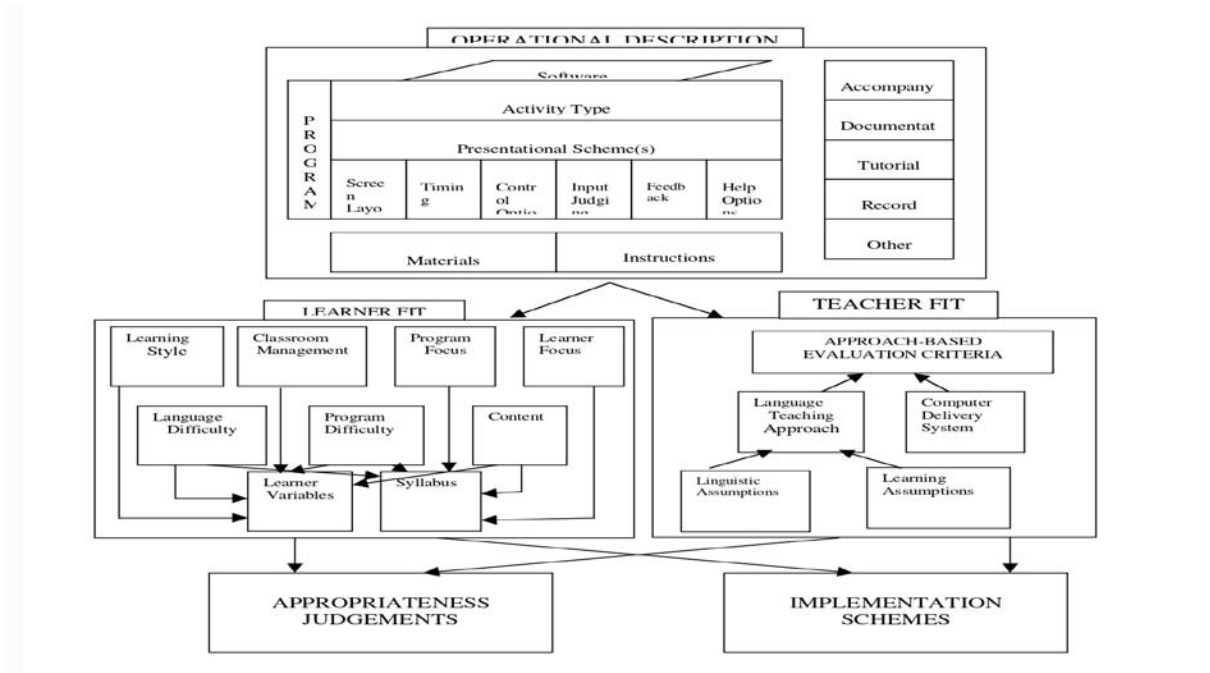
OPERATIONAL DESCRIPTION

Software

PROGRAM

Activity Type

Presentational Scheme(s)

Screen Layo

Timing

Control Optio

Input Judging

Feedback

Help Optio

Materials

Instructions

Accompany

Documentat

Tutorial

Record

Other

LEARNER FIT

Learning Style

Classroom Management

Program Focus

Learner Focus

Language Difficulty

Program Difficulty

Content

Learner Variables

Syllabus

TEACHER FIT

APPROACH-BASED EVALUATION CRITERIA

Language Teaching Approach

Computer Delivery System

Linguistic Assumptions

Learning Assumptions

APPROPRIATENESS JUDGEMENTS

IMPLEMENTATION SCHEMES